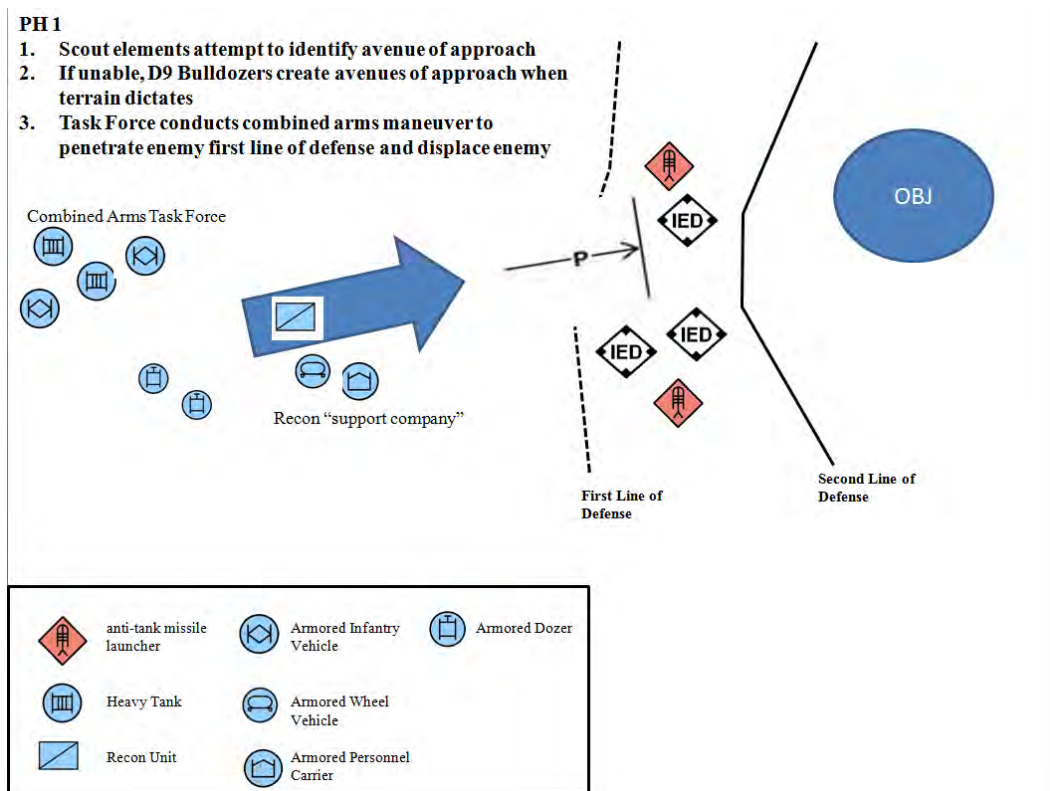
PH 1
1. Scout elements attempt to identify avenue of approach
2. If unable, D9 Bulldozers create avenues of approach when terrain dictates
3. Task Force conducts combined arms maneuver to penetrate enemy first line of defense and displace enemy

Combined Arms Task Force

P

IED

IED

IED

OBJ

Recon "support company"

First Line of Defense

Second Line of Defense

anti-tank missile launcher

Armored Infantry Vehicle

Armored Dozer

Heavy Tank

Armored Wheel Vehicle

Recon Unit

Armored Personnel Carrier